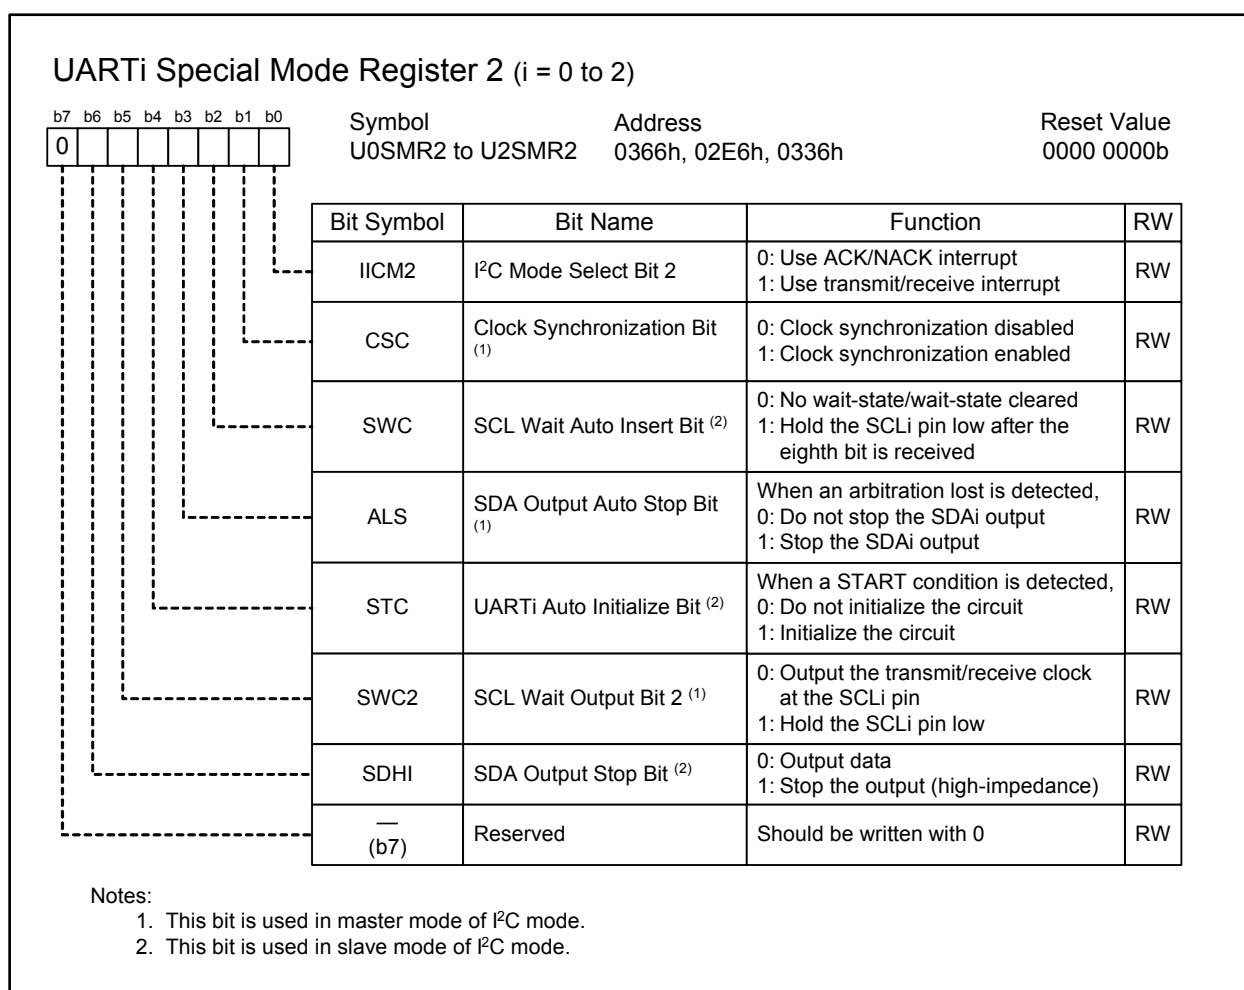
UARTi Special Mode Register 2 (i = 0 to 2)

b7 b6 b5 b4 b3 b2 b1 b0
0

Symbol
U0SMR2 to U2SMR2

Address
0366h, 02E6h, 0336h

Reset Value
0000 0000b

| Bit Symbol | Bit Name | Function | RW |
|---|---|---|---|
| IICM2 | I$^2$C Mode Select Bit 2 | 0: Use ACK/NACK interrupt 1: Use transmit/receive interrupt | RW |
| CSC | Clock Synchronization Bit $^{(1)}$ | 0: Clock synchronization disabled 1: Clock synchronization enabled | RW |
| SWC | SCL Wait Auto Insert Bit $^{(2)}$ | 0: No wait-state/wait-state cleared 1: Hold the SCLi pin low after the eighth bit is received | RW |
| ALS | SDA Output Auto Stop Bit $^{(1)}$ | When an arbitration lost is detected, 0: Do not stop the SDAi output 1: Stop the SDAi output | RW |
| STC | UARTi Auto Initialize Bit $^{(2)}$ | When a START condition is detected, 0: Do not initialize the circuit 1: Initialize the circuit | RW |
| SWC2 | SCL Wait Output Bit 2 $^{(1)}$ | 0: Output the transmit/receive clock at the SCLi pin 1: Hold the SCLi pin low | RW |
| SDHI | SDA Output Stop Bit $^{(2)}$ | 0: Output data 1: Stop the output (high-impedance) | RW |
| — (b7) | Reserved | Should be written with 0 | RW |

Notes:
1. This bit is used in master mode of I$^2$C mode.
2. This bit is used in slave mode of I$^2$C mode.